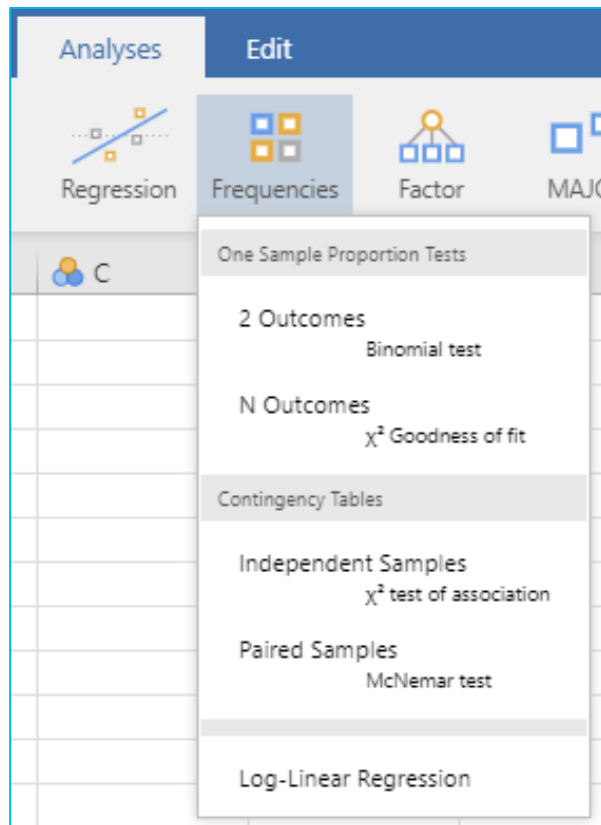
Analyses Edit

Regression Frequencies Factor MAJ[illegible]

C

One Sample Proportion Tests

2 Outcomes
Binomial test

N Outcomes
$\chi^2$ Goodness of fit

Contingency Tables

Independent Samples
$\chi^2$ test of association

Paired Samples
McNemar test

Log-Linear Regression